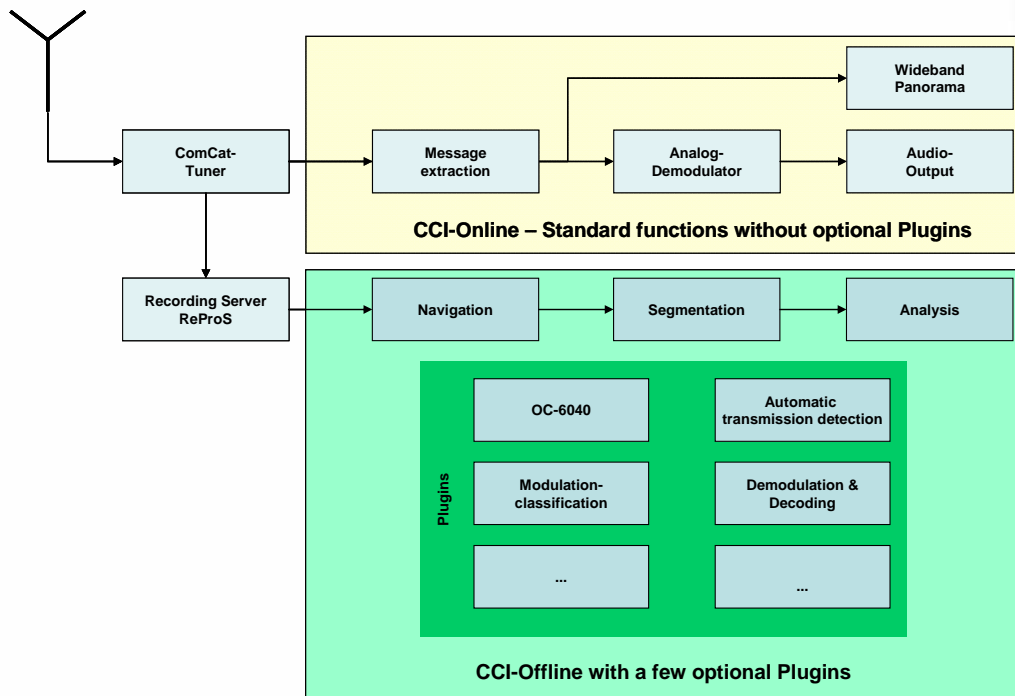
ComCat-Tuner

Message extraction

Wideband Panorama

Analog-Demodulator

Audio-Output

CCI-Online – Standard functions without optional Plugins

Recording Server ReProS

Navigation

Segmentation

Analysis

Plugins

OC-6040

Automatic transmission detection

Modulation-classification

Demodulation & Decoding

...

...

CCI-Offline with a few optional Plugins